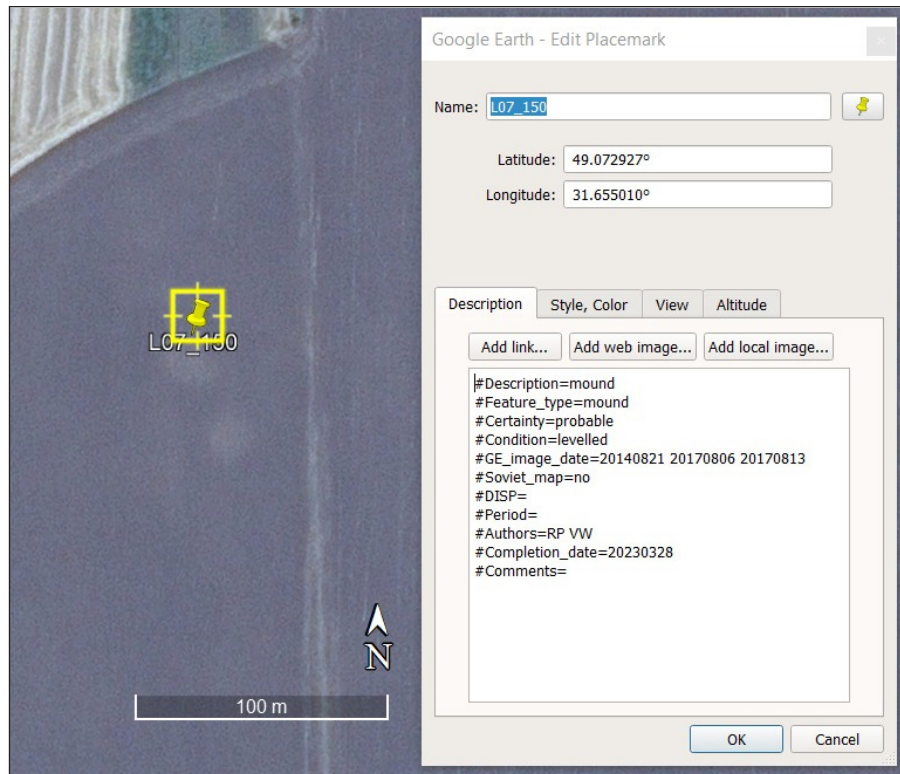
L07_150

N

100 m

Google Earth - Edit Placemark

Name: L07_150

Latitude: 49.072927°

Longitude: 31.655010°

Description | Style, Color | View | Altitude

Add link... | Add web image... | Add local image...

#Description=mound
#Feature_type=mound
#Certainty=probable
#Condition=levelled
#GE_image_date=20140821 20170806 20170813
#Soviet_map=no
#DISP=
#Period=
#Authors=RP VW
#Completion_date=20230328
#Comments=

OK | Cancel